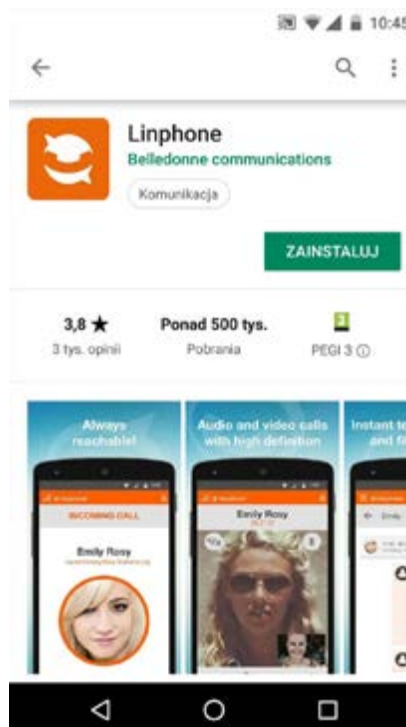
10:45

Linphone
Belledonne communications
Komunikacja

ZAINSTALUJ

3,8 ★
3 tys. opinii

Ponad 500 tys.
Pobrania

3
PEGI 3 ⓘ

Always reachable!

INCOMING CALL

Emily Rosy

Audio and video calls with high definition

Emily Rosy

Instant te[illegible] and fi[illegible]

Emily